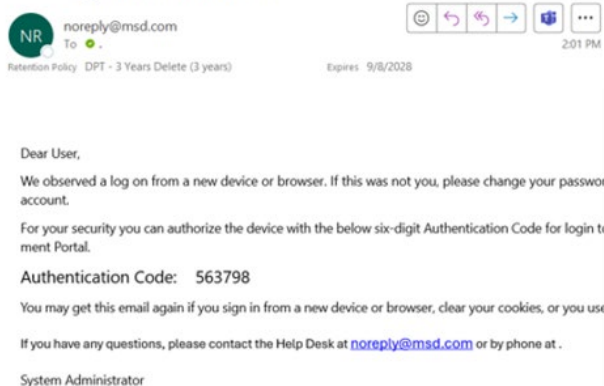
NR noreply@msd.com
To .
2:01 PM
Retention Policy DPT - 3 Years Delete (3 years) Expires 9/8/2028

Dear User,

We observed a log on from a new device or browser. If this was not you, please change your passwo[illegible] account.

For your security you can authorize the device with the below six-digit Authentication Code for login t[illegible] ment Portal.

Authentication Code: 563798

You may get this email again if you sign in from a new device or browser, clear your cookies, or you us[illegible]

If you have any questions, please contact the Help Desk at noreply@msd.com or by phone at .

System Administrator